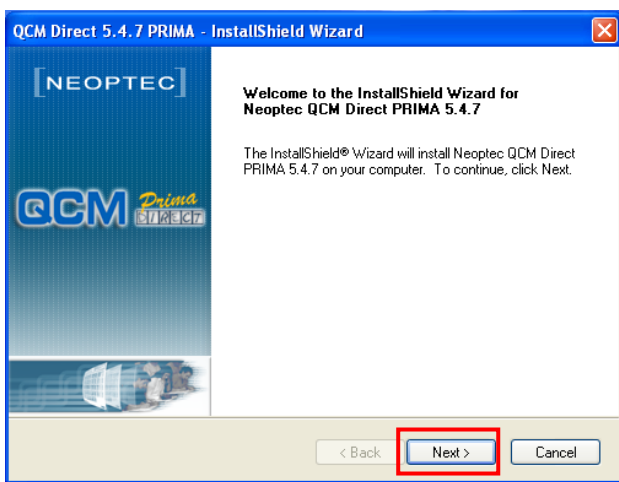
QCM Direct 5.4.7 PRIMA - InstallShield Wizard

[NEOPTEC]

QCM Prima DIRECT

Welcome to the InstallShield Wizard for Neoptec QCM Direct PRIMA 5.4.7

The InstallShield® Wizard will install Neoptec QCM Direct PRIMA 5.4.7 on your computer. To continue, click Next.

< Back

Next >

Cancel